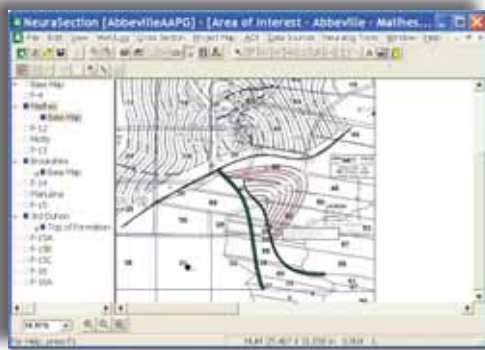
NeuraSection [AbbevilleAAPG] - [Area of Interest - Abbeville - Mathes...

File Edit View WellLogs Cross Section Project Map ACE Data Sources NeuraLog Tools Window Help

Base Map
P-6
Mathes
Base Map
P-12
Molly
P-13
Brookshire
Base Map
P-14
Marjorie
P-15
3rd Duhon
Top of Formation
P-15A
P-15B
P-15C
P-16
P-16A

For Help, press F1

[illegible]